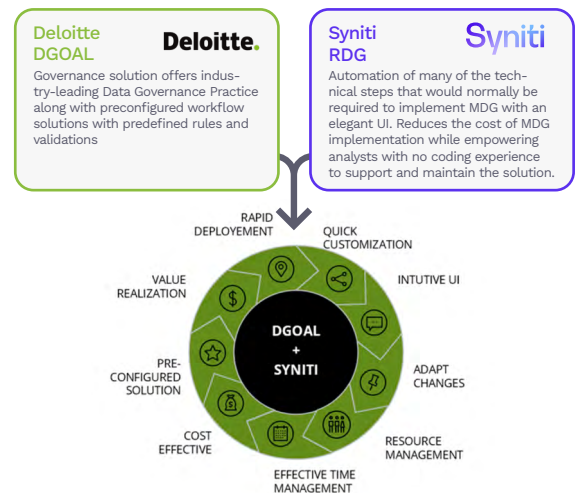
Deloitte DGOAL

Deloitte.

Governance solution offers industry-leading Data Governance Practice along with preconfigured workflow solutions with predefined rules and validations

Syniti RDG

Syniti

Automation of many of the technical steps that would normally be required to implement MDG with an elegant UI. Reduces the cost of MDG implementation while empowering analysts with no coding experience to support and maintain the solution.

RAPID DEPLOYEMENT

QUICK CUSTOMIZATION

INTUTIVE UI

ADAPT CHANGES

RESOURCE MANAGEMENT

EFFECTIVE TIME MANAGEMENT

COST EFFECTIVE

PRE-CONFIGURED SOLUTION

VALUE REALIZATION

DGOAL + SYNITI